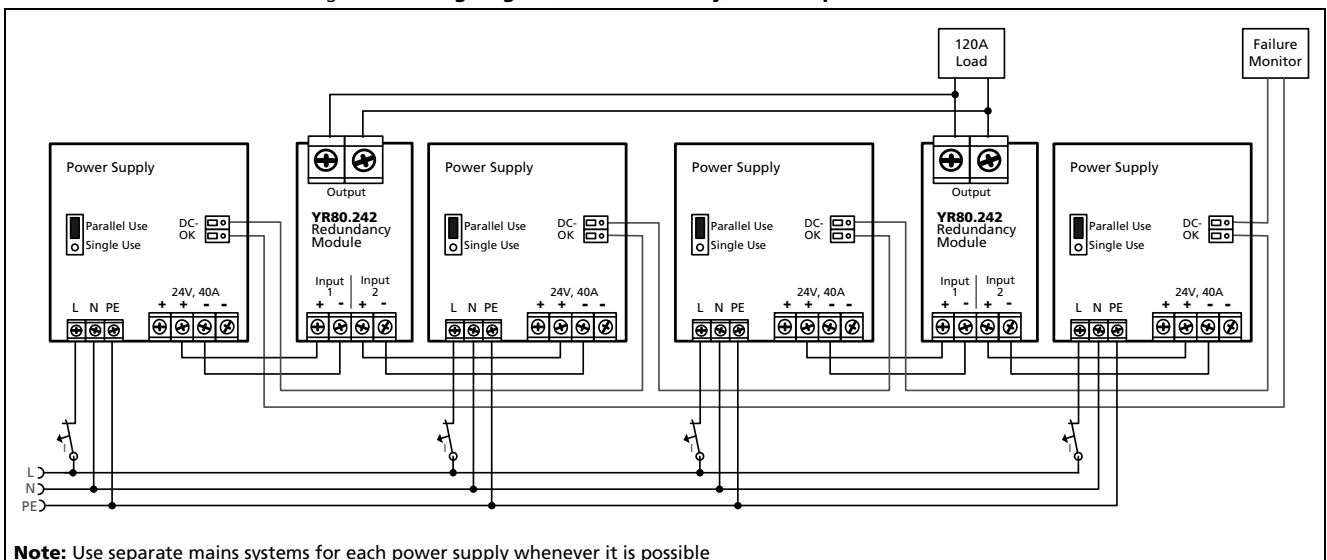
120A Load

Failure Monitor

Power Supply

Parallel Use
Single Use

DC-OK

L N PE

24V, 40A
+ + - -

Output

YR80.242
Redundancy Module

Input 1
+ -
Input 2
+ -

Power Supply

Parallel Use
Single Use

DC-OK

L N PE

24V, 40A
+ + - -

Power Supply

Parallel Use
Single Use

DC-OK

L N PE

24V, 40A
+ + - -

Output

YR80.242
Redundancy Module

Input 1
+ -
Input 2
+ -

Power Supply

Parallel Use
Single Use

DC-OK

L N PE

24V, 40A
+ + - -

I
I
I
I

L
N
PE

**Note:** Use separate mains systems for each power supply whenever it is possible